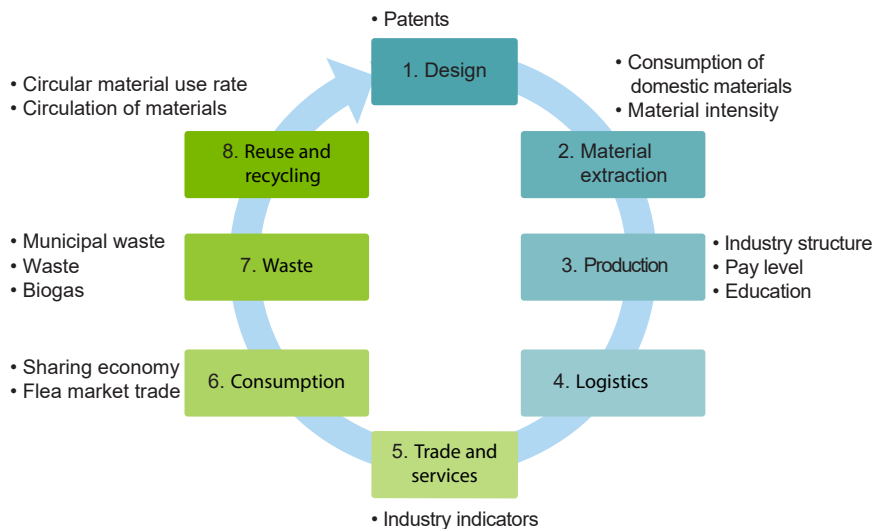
• Patents

1. Design

• Consumption of domestic materials
• Material intensity

2. Material extraction

• Industry structure
• Pay level
• Education

3. Production

4. Logistics

5. Trade and services

• Industry indicators

6. Consumption

• Sharing economy
• Flea market trade

7. Waste

• Municipal waste
• Waste
• Biogas

8. Reuse and recycling

• Circular material use rate
• Circulation of materials